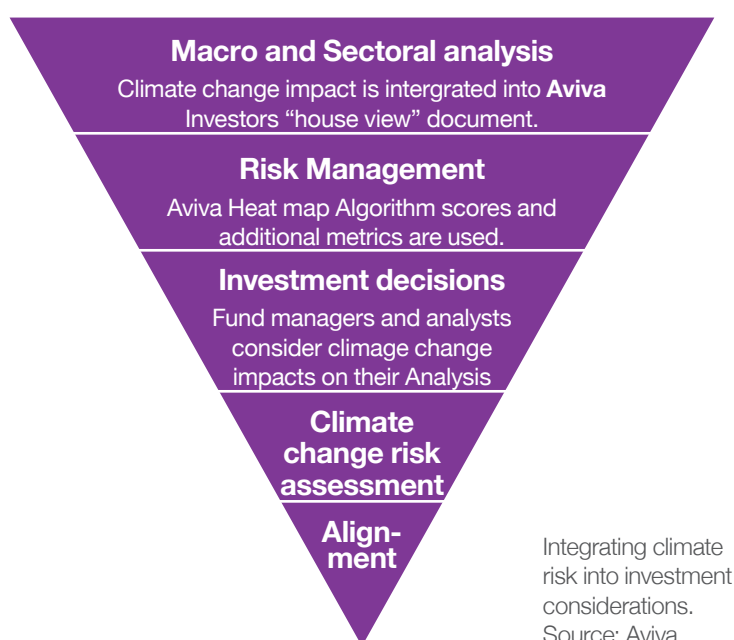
Macro and Sectoral analysis

Climate change impact is intergrated into **Aviva** Investors “house view” document.

Risk Management

Aviva Heat map Algorithm scores and additional metrics are used.

Investment decisions

Fund managers and analysts consider climage change impacts on their Analysis

Climate change risk assessment

Alignment

Integrating climate risk into investment considerations. Source: Aviva